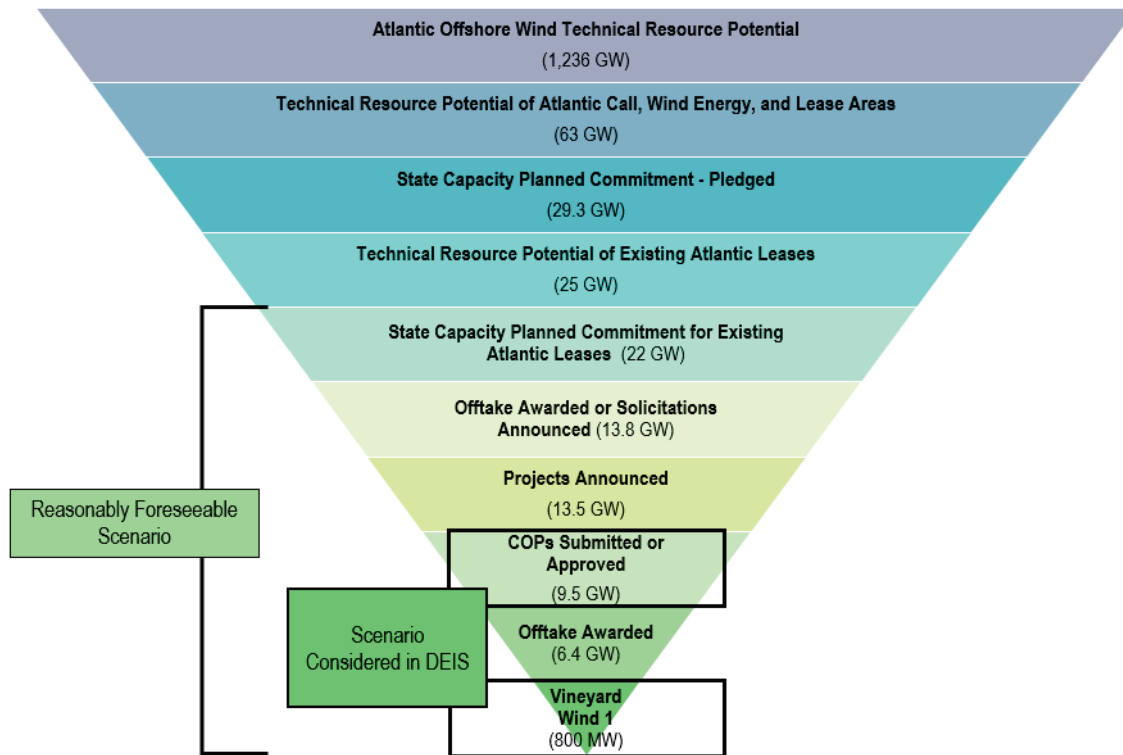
Atlantic Offshore Wind Technical Resource Potential
(1,236 GW)

Technical Resource Potential of Atlantic Call, Wind Energy, and Lease Areas
(63 GW)

State Capacity Planned Commitment - Pledged
(29.3 GW)

Technical Resource Potential of Existing Atlantic Leases
(25 GW)

State Capacity Planned Commitment for Existing Atlantic Leases (22 GW)

Offtake Awarded or Solicitations Announced (13.8 GW)

Projects Announced
(13.5 GW)

Reasonably Foreseeable Scenario

COPs Submitted or Approved
(9.5 GW)

Scenario Considered in DEIS

Offtake Awarded
(6.4 GW)

Vineyard Wind 1
(800 MW)